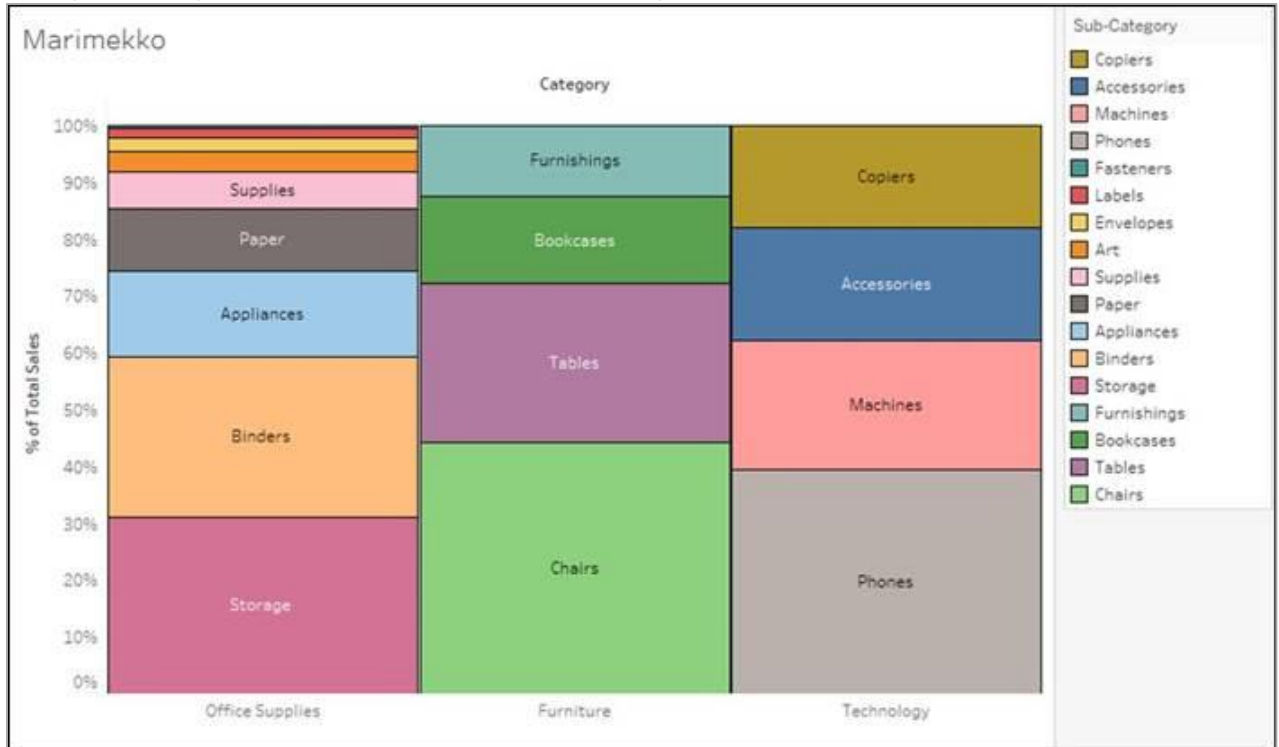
Marimekko

Category

100%
90%
80%
70%
60%
50%
40%
30%
20%
10%
0%

% of Total Sales

Supplies
Paper
Appliances
Binders
Storage

Furnishings
Bookcases
Tables
Chairs

Copiers
Accessories
Machines
Phones

Office Supplies
Furniture
Technology

Sub-Category
Copiers
Accessories
Machines
Phones
Fasteners
Labels
Envelopes
Art
Supplies
Paper
Appliances
Binders
Storage
Furnishings
Bookcases
Tables
Chairs